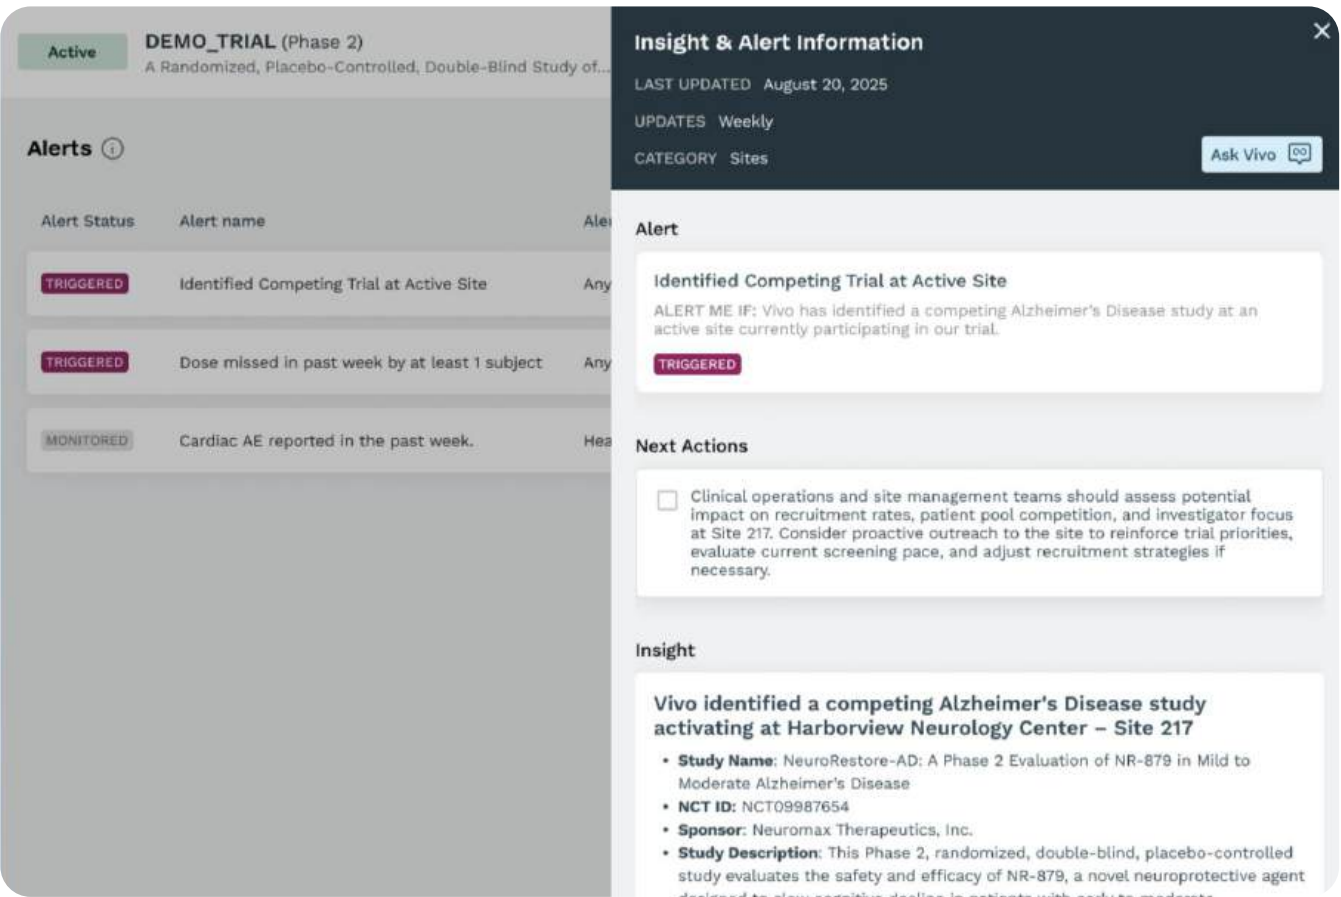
Active

DEMO_TRIAL (Phase 2)

A Randomized, Placebo-Controlled, Double-Blind Study of...

Alerts ⓘ

| Alert Status | Alert name | Ale |
|---|---|---|
| TRIGGERED | Identified Competing Trial at Active Site | Any |
| TRIGGERED | Dose missed in past week by at least 1 subject | Any |
| MONITORED | Cardiac AE reported in the past week. | Hea |

Insight & Alert Information

✕

LAST UPDATED August 20, 2025

UPDATES Weekly

CATEGORY Sites

Ask Vivo

Alert

Identified Competing Trial at Active Site

ALERT ME IF: Vivo has identified a competing Alzheimer's Disease study at an active site currently participating in our trial.

TRIGGERED

Next Actions

Clinical operations and site management teams should assess potential impact on recruitment rates, patient pool competition, and investigator focus at Site 217. Consider proactive outreach to the site to reinforce trial priorities, evaluate current screening pace, and adjust recruitment strategies if necessary.

Insight

Vivo identified a competing Alzheimer's Disease study activating at Harborview Neurology Center – Site 217

• Study Name: NeuroRestore-AD: A Phase 2 Evaluation of NR-879 in Mild to Moderate Alzheimer's Disease
• NCT ID: NCT09987654
• Sponsor: Neuromax Therapeutics, Inc.
• Study Description: This Phase 2, randomized, double-blind, placebo-controlled study evaluates the safety and efficacy of NR-879, a novel neuroprotective agent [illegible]